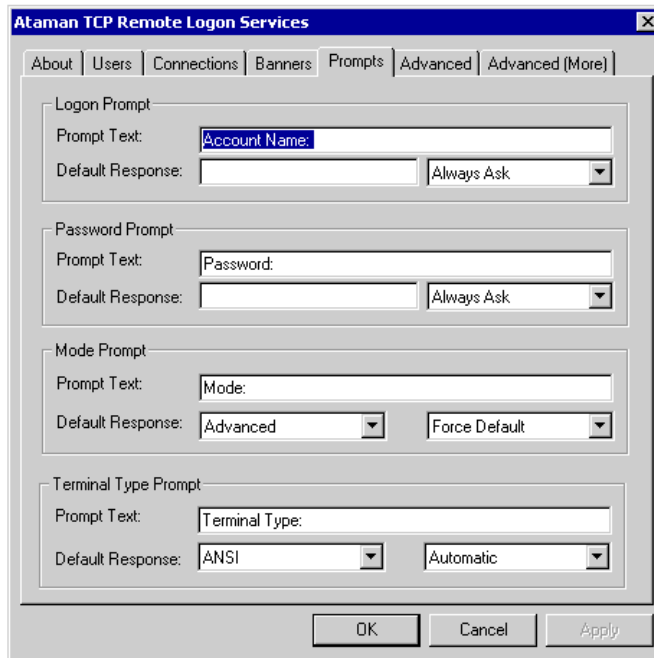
Ataman TCP Remote Logon Services

About | Users | Connections | Banners | Prompts | Advanced | Advanced (More)

Logon Prompt
Prompt Text: Account Name:
Default Response: Always Ask

Password Prompt
Prompt Text: Password:
Default Response: Always Ask

Mode Prompt
Prompt Text: Mode:
Default Response: Advanced Force Default

Terminal Type Prompt
Prompt Text: Terminal Type:
Default Response: ANSI Automatic

OK Cancel Apply